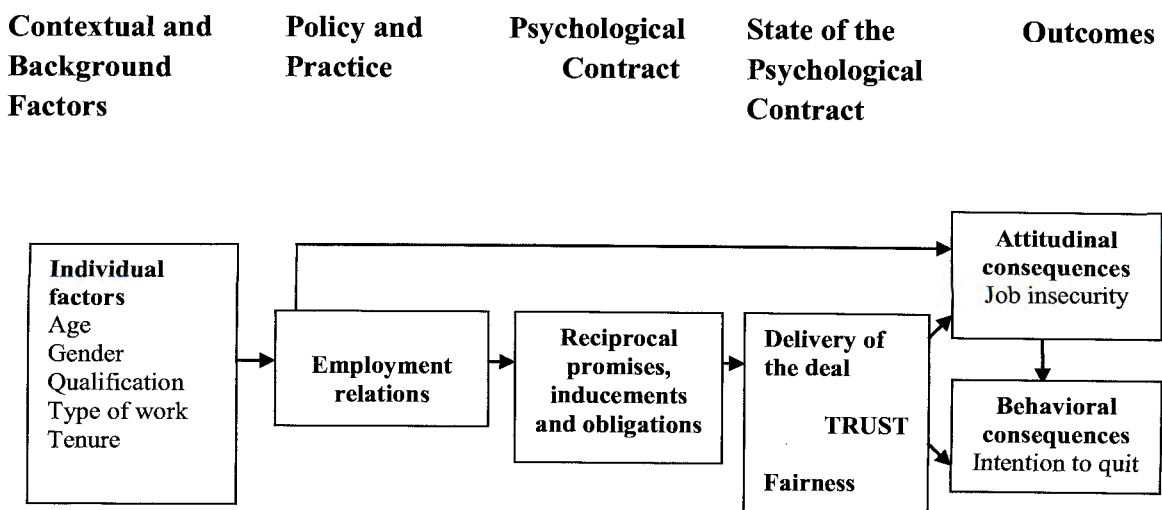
Contextual and Background Factors

Policy and Practice

Psychological Contract

State of the Psychological Contract

Outcomes

Individual factors
Age
Gender
Qualification
Type of work
Tenure

Employment relations

Reciprocal promises, inducements and obligations

Delivery of the deal

TRUST

Fairness

Attitudinal consequences
Job insecurity

Behavioral consequences
Intention to quit